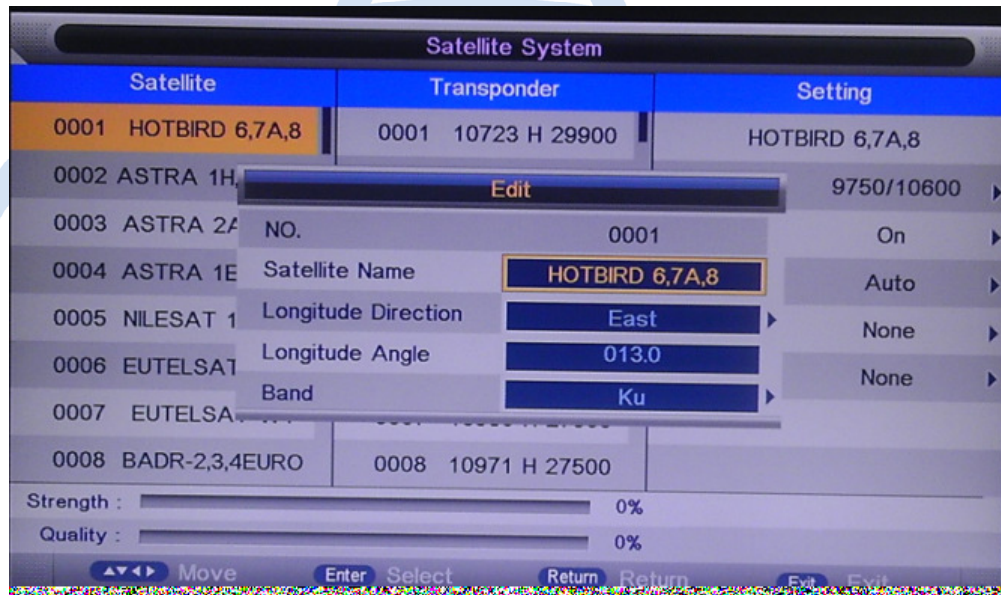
Satellite System

| Satellite | Transponder | Setting |
|---|---|---|
| 0001 HOTBIRD 6,7A,8 | 0001 10723 H 29900 | HOTBIRD 6,7A,8 |
| 0002 ASTRA 1H, | | 9750/10600 |
| 0003 ASTRA 2A | | On |
| 0004 ASTRA 1E | | Auto |
| 0005 NILESAT 1 | | None |
| 0006 EUTELSAT | | None |
| 0007 EUTELSA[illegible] | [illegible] | |
| 0008 BADR-2,3,4EURO | 0008 10971 H 27500 | |

Edit

| | |
|---|---|
| NO. | 0001 |
| Satellite Name | HOTBIRD 6,7A,8 |
| Longitude Direction | East |
| Longitude Angle | 013.0 |
| Band | Ku |

Strength : 0%
Quality : 0%

Move Enter Select Return Return Exit Exit